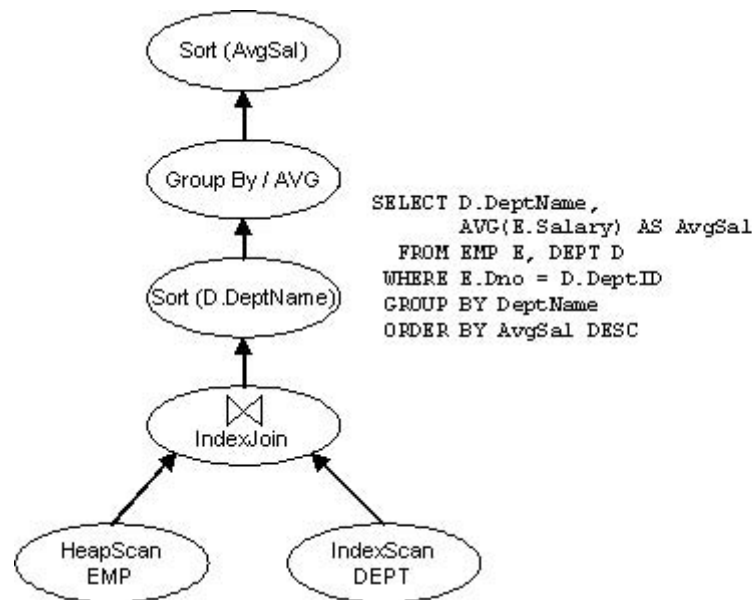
Sort (AvgSal)

Group By / AVG

Sort (D.DeptName)

$\bowtie$
IndexJoin

HeapScan
EMP

IndexScan
DEPT

SELECT D.DeptName,
AVG(E.Salary) AS AvgSal
FROM EMP E, DEPT D
WHERE E.Dno = D.DeptID
GROUP BY DeptName
ORDER BY AvgSal DESC